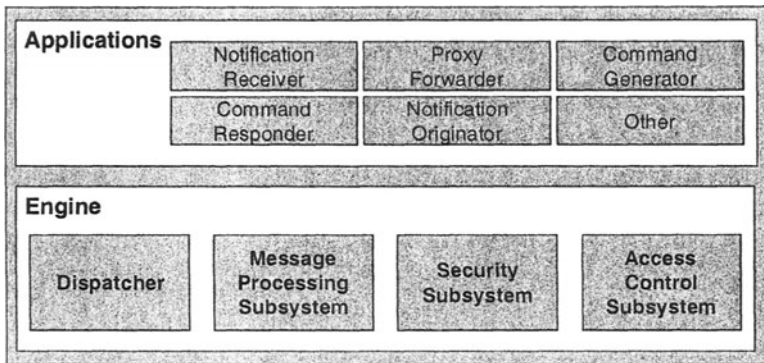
Applications

Notification Receiver

Proxy Forwarder

Command Generator

Command Responder

Notification Originator

Other

Engine

Dispatcher

Message Processing Subsystem

Security Subsystem

Access Control Subsystem